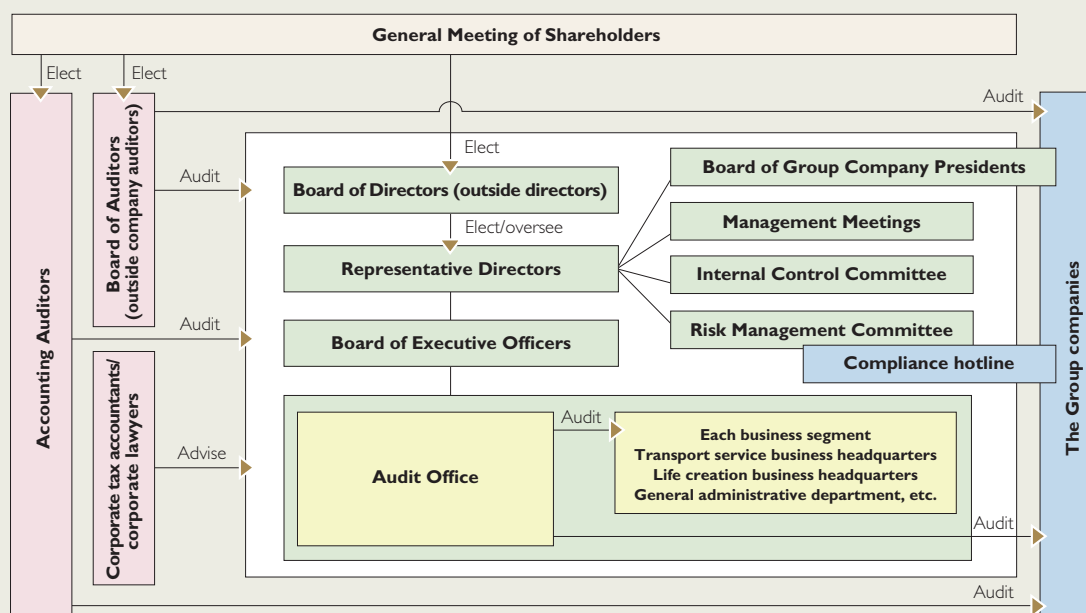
General Meeting of Shareholders

Elect

Elect

Accounting Auditors

Board of Auditors (outside company auditors)

Audit

Elect

Audit

Board of Directors (outside directors)

Elect/oversee

Representative Directors

Board of Group Company Presidents

Management Meetings

Internal Control Committee

Risk Management Committee

Compliance hotline

Audit

Board of Executive Officers

Corporate tax accountants/ corporate lawyers

Advise

Audit Office

Audit

Each business segment
Transport service business headquarters
Life creation business headquarters
General administrative department, etc.

Audit

Audit

The Group companies